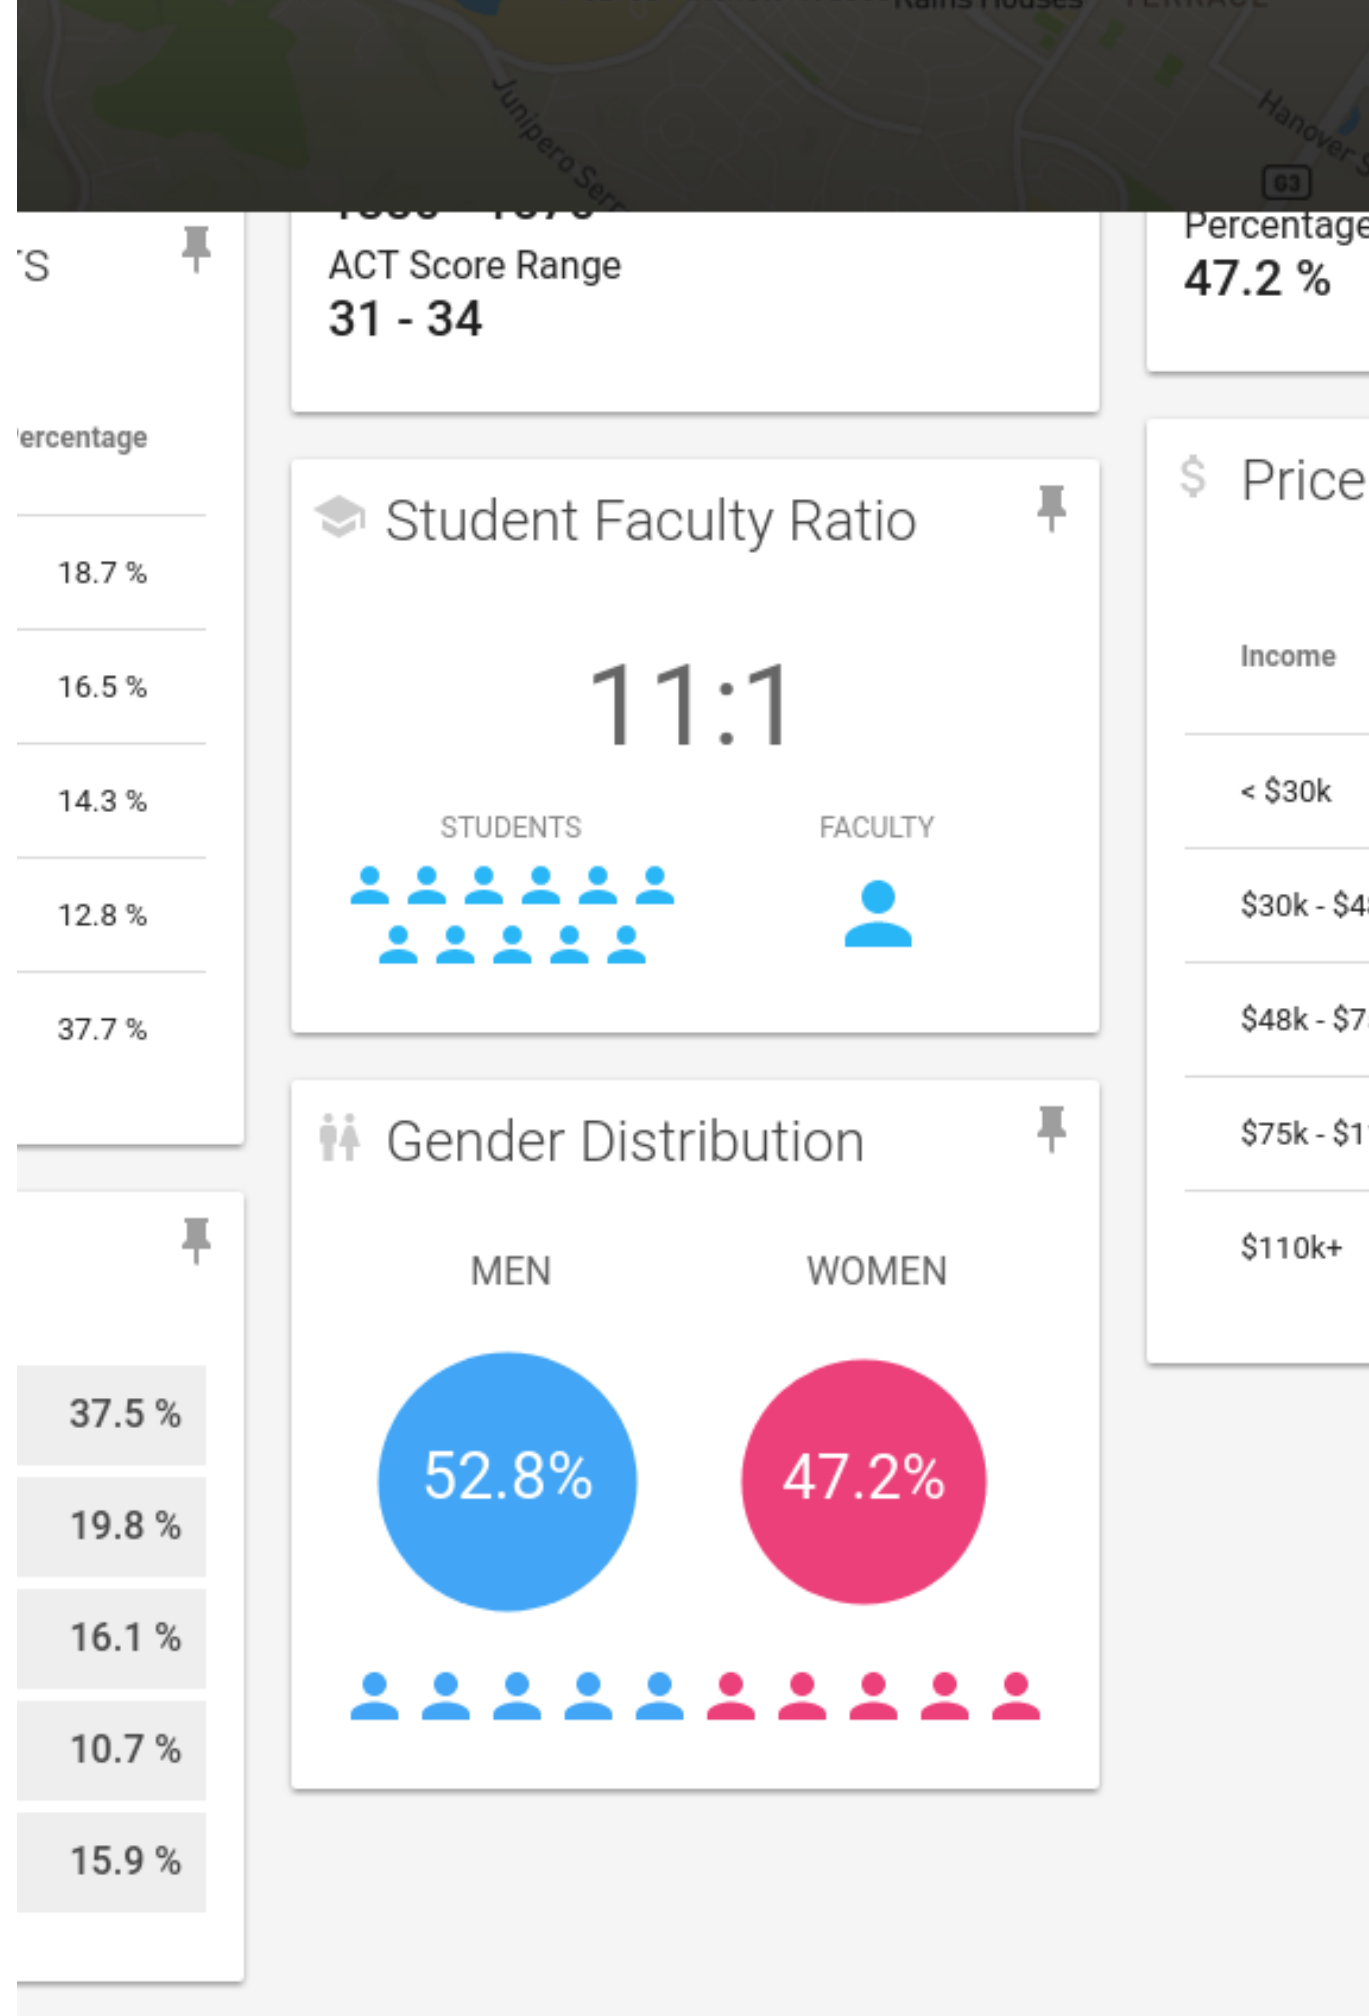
Junipero Serra

Hanover S

G3

'S

'ercentage

18.7 %

16.5 %

14.3 %

12.8 %

37.7 %

37.5 %

19.8 %

16.1 %

10.7 %

15.9 %

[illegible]

ACT Score Range
31 - 34

Student Faculty Ratio

11:1

STUDENTS

FACULTY

Gender Distribution

MEN

WOMEN

52.8%

47.2%

Percentage
47.2 %

$ Price

Income

< $30k

$30k - $4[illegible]

$48k - $7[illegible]

$75k - $1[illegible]

$110k+